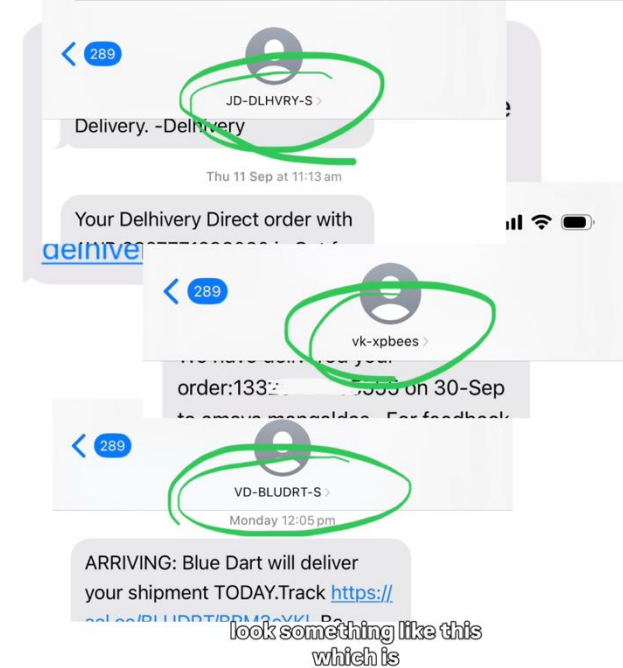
289

JD-DLHVRY-S >

Delivery. -Delhivery

Thu 11 Sep at 11:13 am

Your Delhivery Direct order with

delhive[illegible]

289

vk-xpbees >

order:133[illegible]5555 on 30-Sep

289

VD-BLUDRT-S >

Monday 12:05 pm

ARRIVING: Blue Dart will deliver your shipment TODAY.Track https://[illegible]

look something like this which is